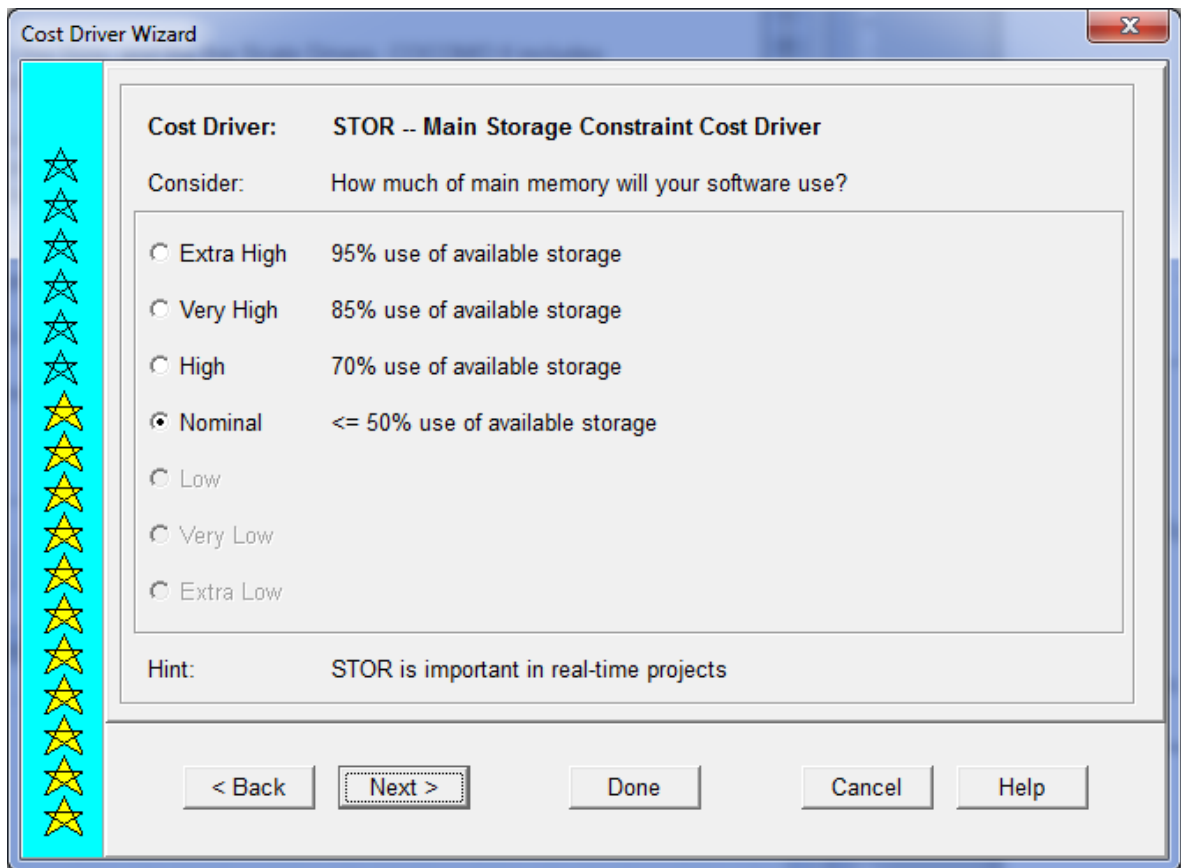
Cost Driver Wizard

Cost Driver: STOR -- Main Storage Constraint Cost Driver

Consider: How much of main memory will your software use?

Extra High 95% use of available storage

Very High 85% use of available storage

High 70% use of available storage

Nominal <= 50% use of available storage

Low

Very Low

Extra Low

Hint: STOR is important in real-time projects

< Back
Next >
Done
Cancel
Help